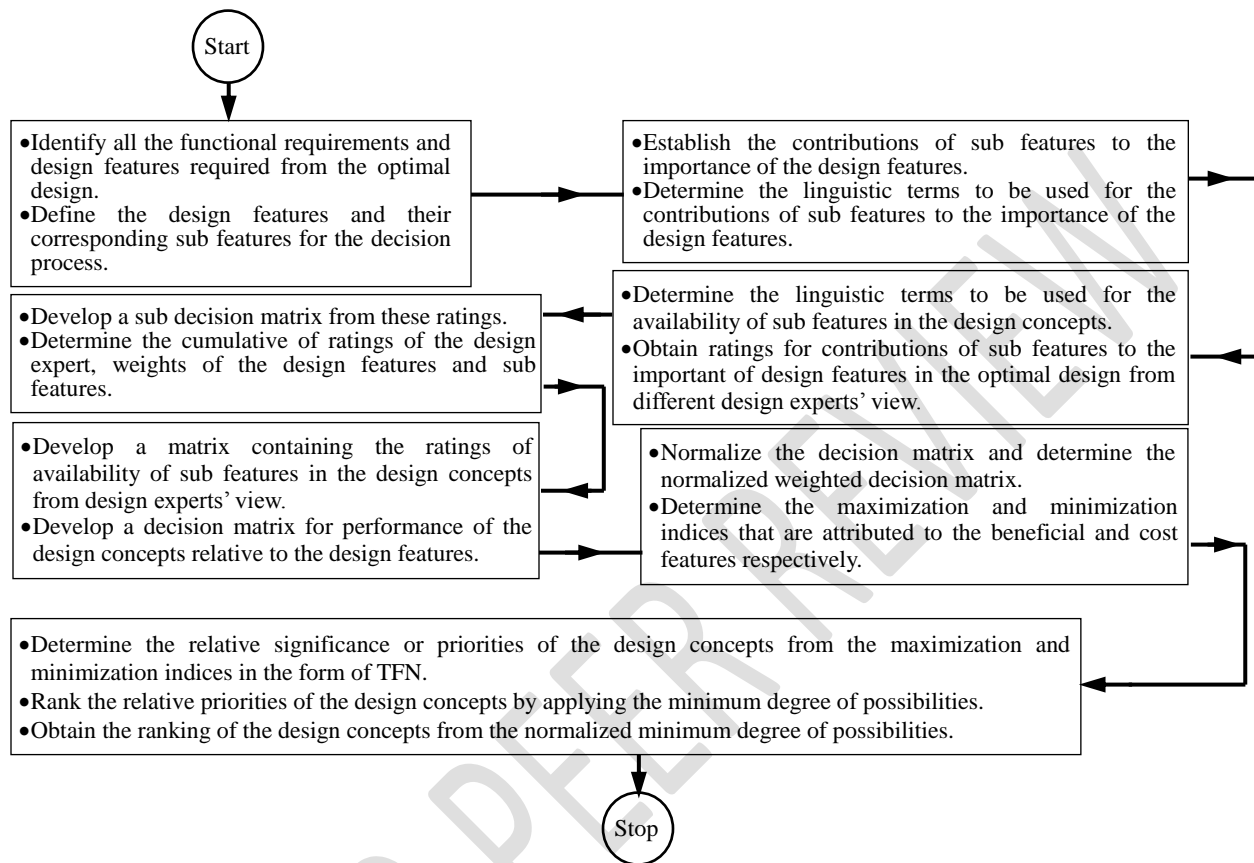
Start

•Identify all the functional requirements and design features required from the optimal design.
•Define the design features and their corresponding sub features for the decision process.

•Establish the contributions of sub features to the importance of the design features.
•Determine the linguistic terms to be used for the contributions of sub features to the importance of the design features.

•Determine the linguistic terms to be used for the availability of sub features in the design concepts.
•Obtain ratings for contributions of sub features to the important of design features in the optimal design from different design experts' view.

•Develop a sub decision matrix from these ratings.
•Determine the cumulative of ratings of the design expert, weights of the design features and sub features.

•Develop a matrix containing the ratings of availability of sub features in the design concepts from design experts' view.
•Develop a decision matrix for performance of the design concepts relative to the design features.

•Normalize the decision matrix and determine the normalized weighted decision matrix.
•Determine the maximization and minimization indices that are attributed to the beneficial and cost features respectively.

•Determine the relative significance or priorities of the design concepts from the maximization and minimization indices in the form of TFN.
•Rank the relative priorities of the design concepts by applying the minimum degree of possibilities.
•Obtain the ranking of the design concepts from the normalized minimum degree of possibilities.

Stop

PEER REVIEW